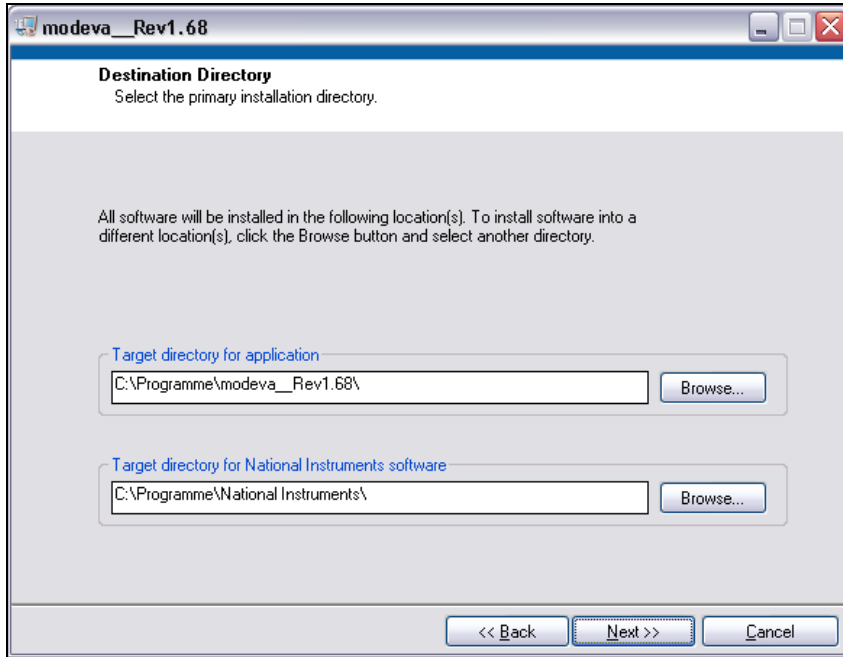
modeva__Rev1.68

Destination Directory
Select the primary installation directory.

All software will be installed in the following location(s). To install software into a different location(s), click the Browse button and select another directory.

Target directory for application
C:\Programme\modeva__Rev1.68\
Browse...

Target directory for National Instruments software
C:\Programme\National Instruments\
Browse...

<< Back
Next >>
Cancel